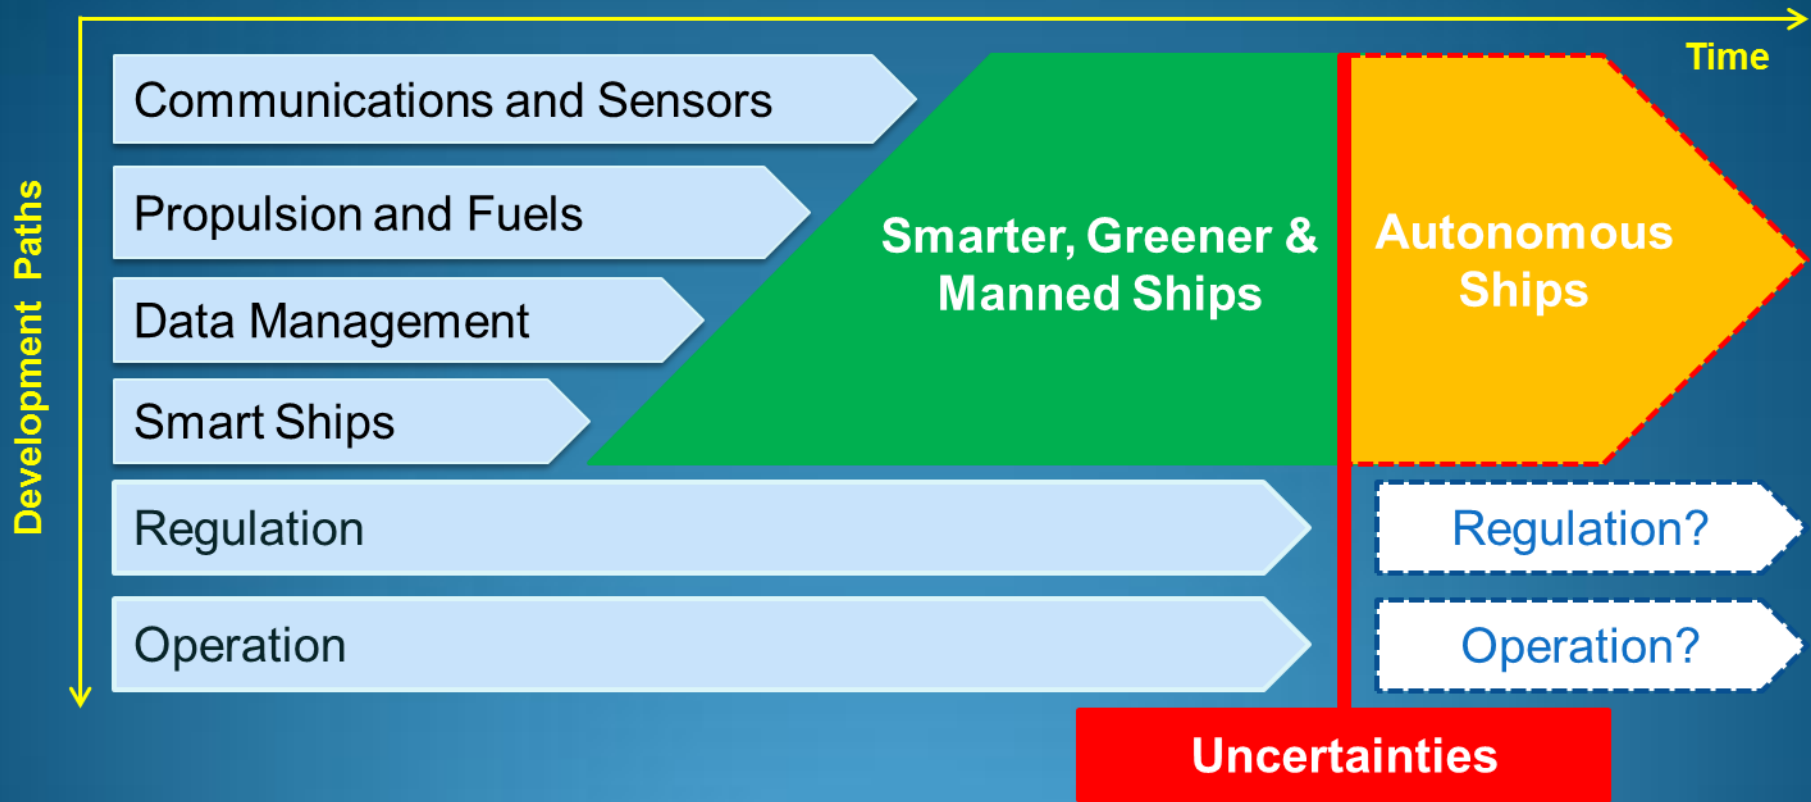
Time

Development Paths

Communications and Sensors

Propulsion and Fuels

Data Management

Smart Ships

Smarter, Greener & Manned Ships

Autonomous Ships

Regulation

Regulation?

Operation

Operation?

Uncertainties